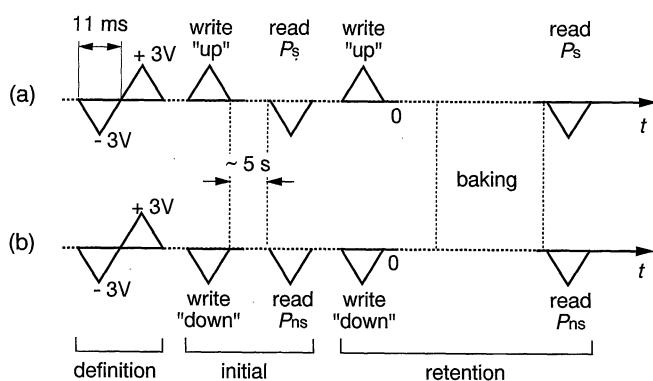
11 ms

+ 3V

write "up"

read $P_s$

write "up"

read $P_s$

(a)

- 3V

0

$t$

~ 5 s

baking

(b)

+ 3V

- 3V

0

$t$

write "down"

read $P_{ns}$

write "down"

read $P_{ns}$

definition

initial

retention